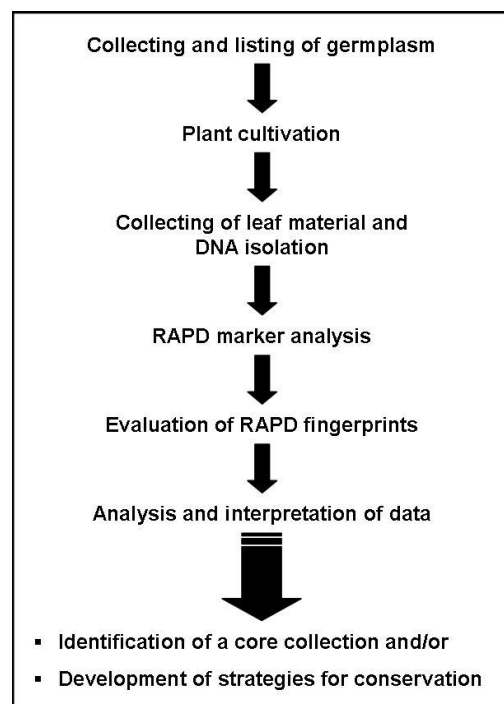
Collecting and listing of germplasm

Plant cultivation

Collecting of leaf material and DNA isolation

RAPD marker analysis

Evaluation of RAPD fingerprints

Analysis and interpretation of data

- Identification of a core collection and/or
- Development of strategies for conservation